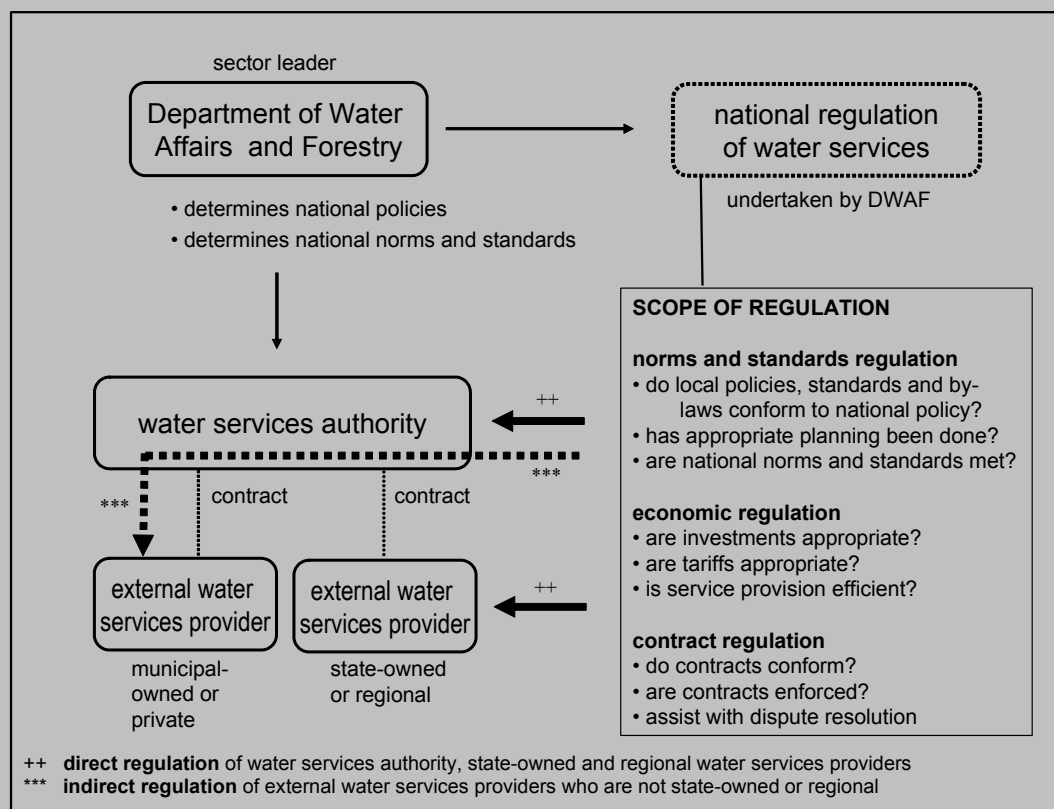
sector leader

Department of Water Affairs and Forestry

• determines national policies
• determines national norms and standards

national regulation of water services

undertaken by DWAF

SCOPE OF REGULATION

norms and standards regulation
• do local policies, standards and bylaws conform to national policy?
• has appropriate planning been done?
• are national norms and standards met?

economic regulation
• are investments appropriate?
• are tariffs appropriate?
• is service provision efficient?

contract regulation
• do contracts conform?
• are contracts enforced?
• assist with dispute resolution

water services authority

++

***

***

contract

contract

external water services provider

municipal-owned or private

external water services provider

state-owned or regional

++

++ **direct regulation** of water services authority, state-owned and regional water services providers
*** **indirect regulation** of external water services providers who are not state-owned or regional